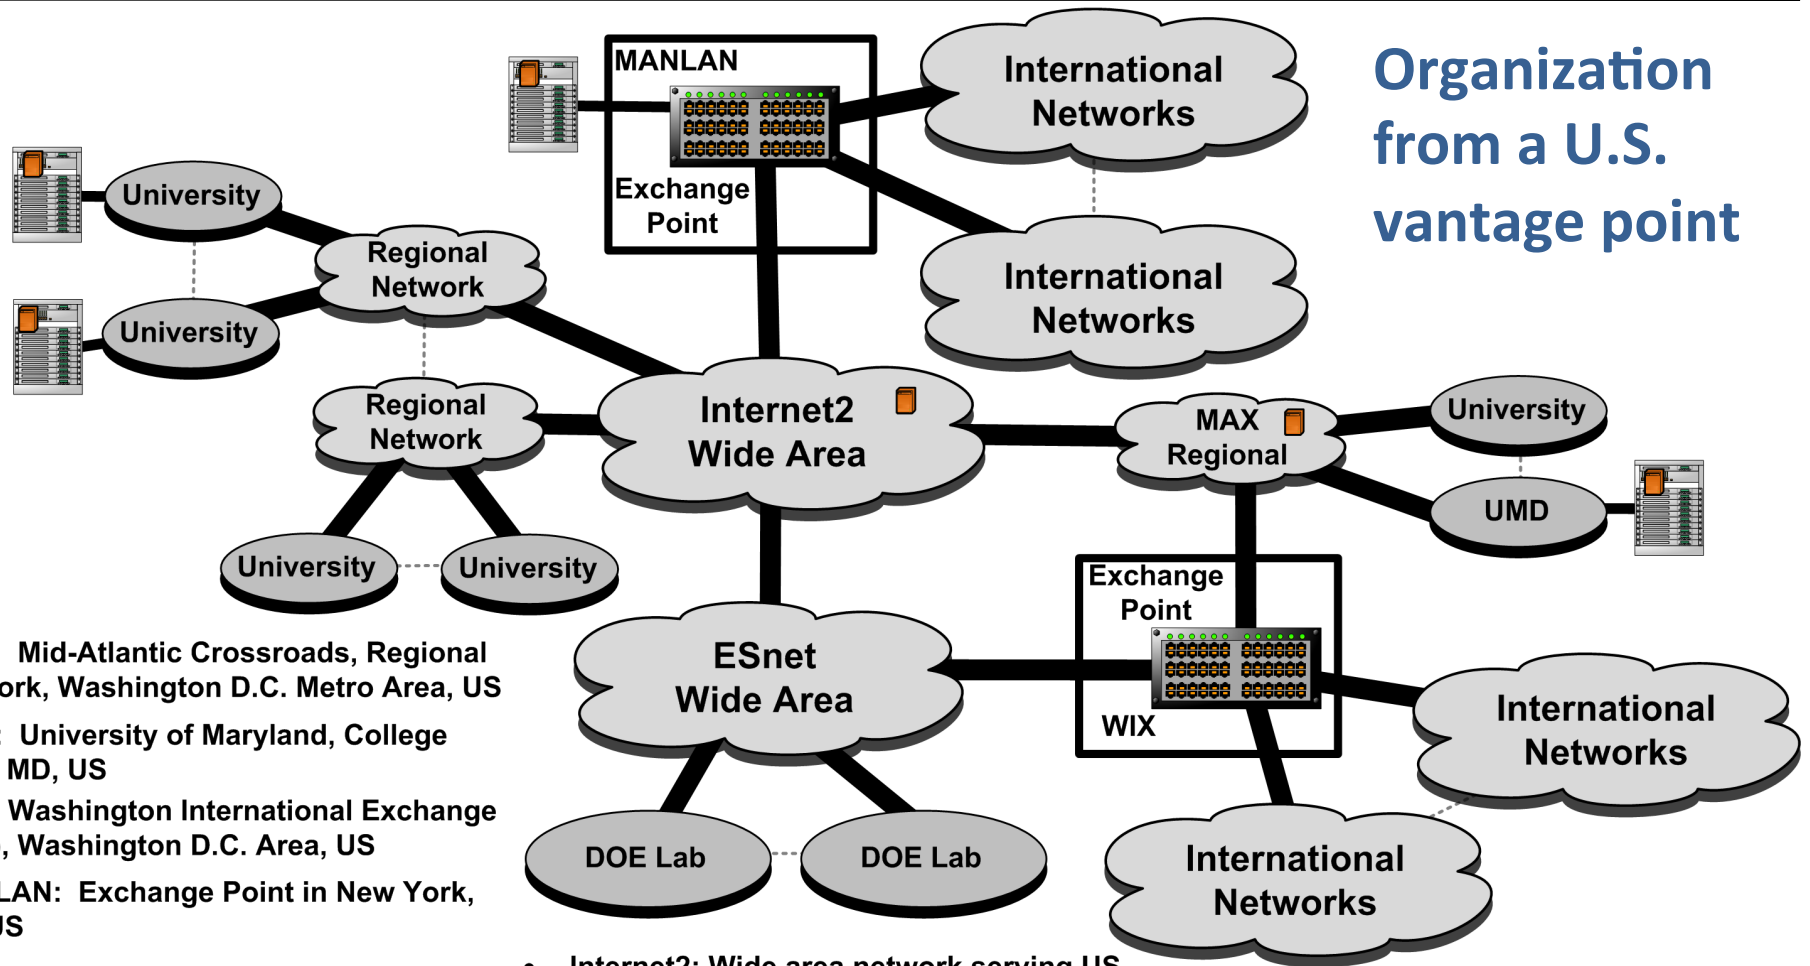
Organization from a U.S. vantage point

MANLAN

Exchange Point

International Networks

International Networks

University

University

Regional Network

Regional Network

Internet2 Wide Area

MAX Regional

University

UMD

University

University

Exchange Point

WIX

ESnet Wide Area

International Networks

International Networks

DOE Lab

DOE Lab

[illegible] Mid-Atlantic Crossroads, Regional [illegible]ork, Washington D.C. Metro Area, US

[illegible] University of Maryland, College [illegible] MD, US

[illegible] Washington International Exchange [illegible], Washington D.C. Area, US

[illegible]LAN: Exchange Point in New York, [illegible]JS

• Internet2: Wide area network serving US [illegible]